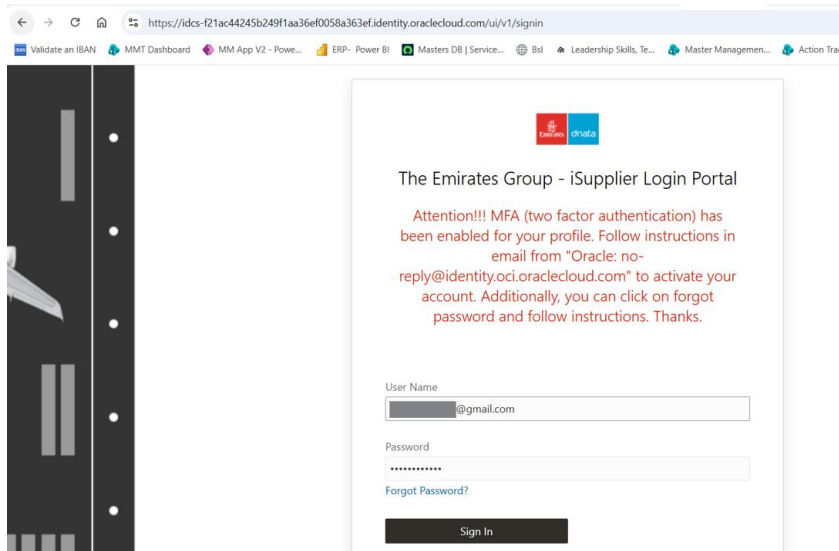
https://idcs-f21ac44245b249f1aa36ef0058a363ef.identity.oraclecloud.com/ui/v1/signin

Validate an IBAN MMT Dashboard MM App V2 - Powe... ERP- Power BI Masters DB | Service... Bsl Leadership Skills, Te... Master Managemen... Action Tra

Emirates dnata

The Emirates Group - iSupplier Login Portal

Attention!!! MFA (two factor authentication) has been enabled for your profile. Follow instructions in email from "Oracle: no-reply@identity.oci.oraclecloud.com" to activate your account. Additionally, you can click on forgot password and follow instructions. Thanks.

User Name

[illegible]@gmail.com

Password

••••••••••••

Forgot Password?

Sign In